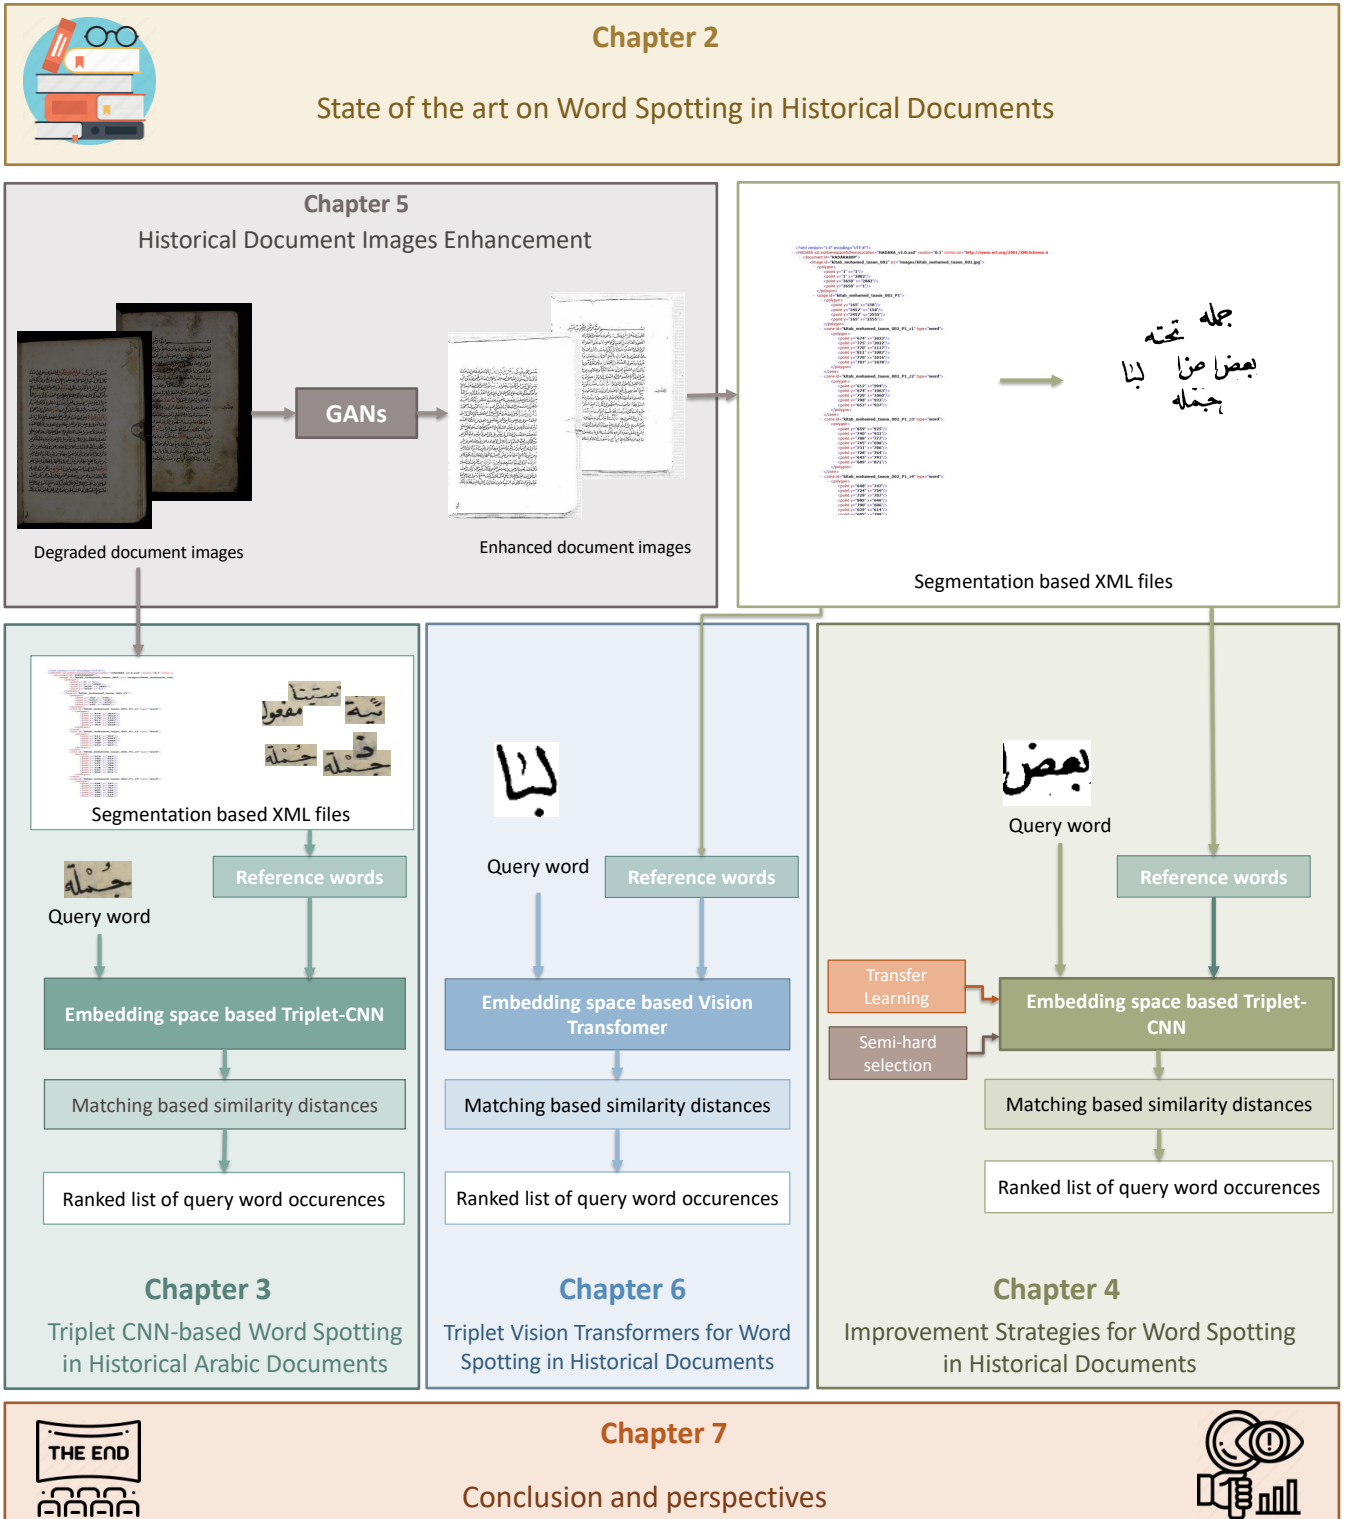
Chapter 2

State of the art on Word Spotting in Historical Documents

Chapter 5

Historical Document Images Enhancement

GANs

Degraded document images

Enhanced document images

جمله
تحته
بعض من
لنا
جملة

Segmentation based XML files

ستينا
مفعول
ثية
جملة
جملة

Segmentation based XML files

جملة

Query word

Reference words

Embedding space based Triplet-CNN

Matching based similarity distances

Ranked list of query word occurences

Chapter 3

Triplet CNN-based Word Spotting in Historical Arabic Documents

لنا

Query word

Reference words

Embedding space based Vision Transformer

Matching based similarity distances

Ranked list of query word occurences

Chapter 6

Triplet Vision Transformers for Word Spotting in Historical Documents

بعض

Query word

Reference words

Transfer Learning

Semi-hard selection

Embedding space based Triplet-CNN

Matching based similarity distances

Ranked list of query word occurences

Chapter 4

Improvement Strategies for Word Spotting in Historical Documents

THE END

Chapter 7

Conclusion and perspectives